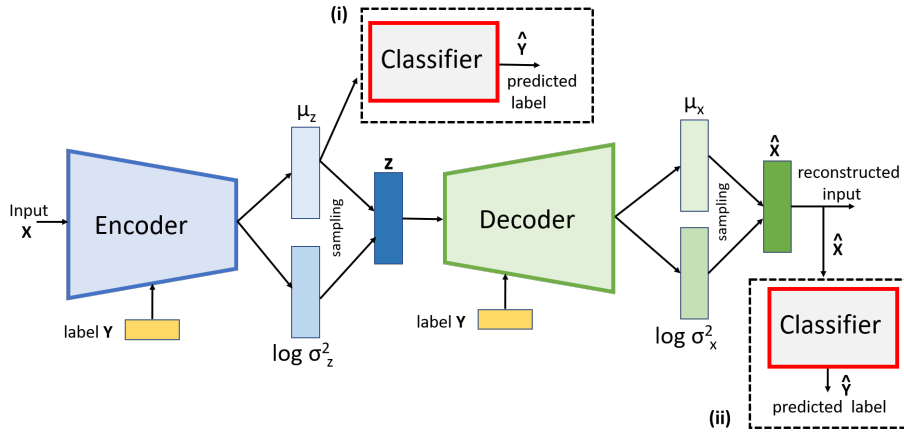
(i)
Classifier
$\hat{Y}$
predicted label

Input
X
Encoder
label Y
$\mu_z$
$\log \sigma^2_z$
sampling
z
Decoder
label Y
$\mu_x$
$\log \sigma^2_x$
sampling
$\hat{X}$
reconstructed input
$\hat{X}$
Classifier
$\hat{Y}$
(ii)
predicted label